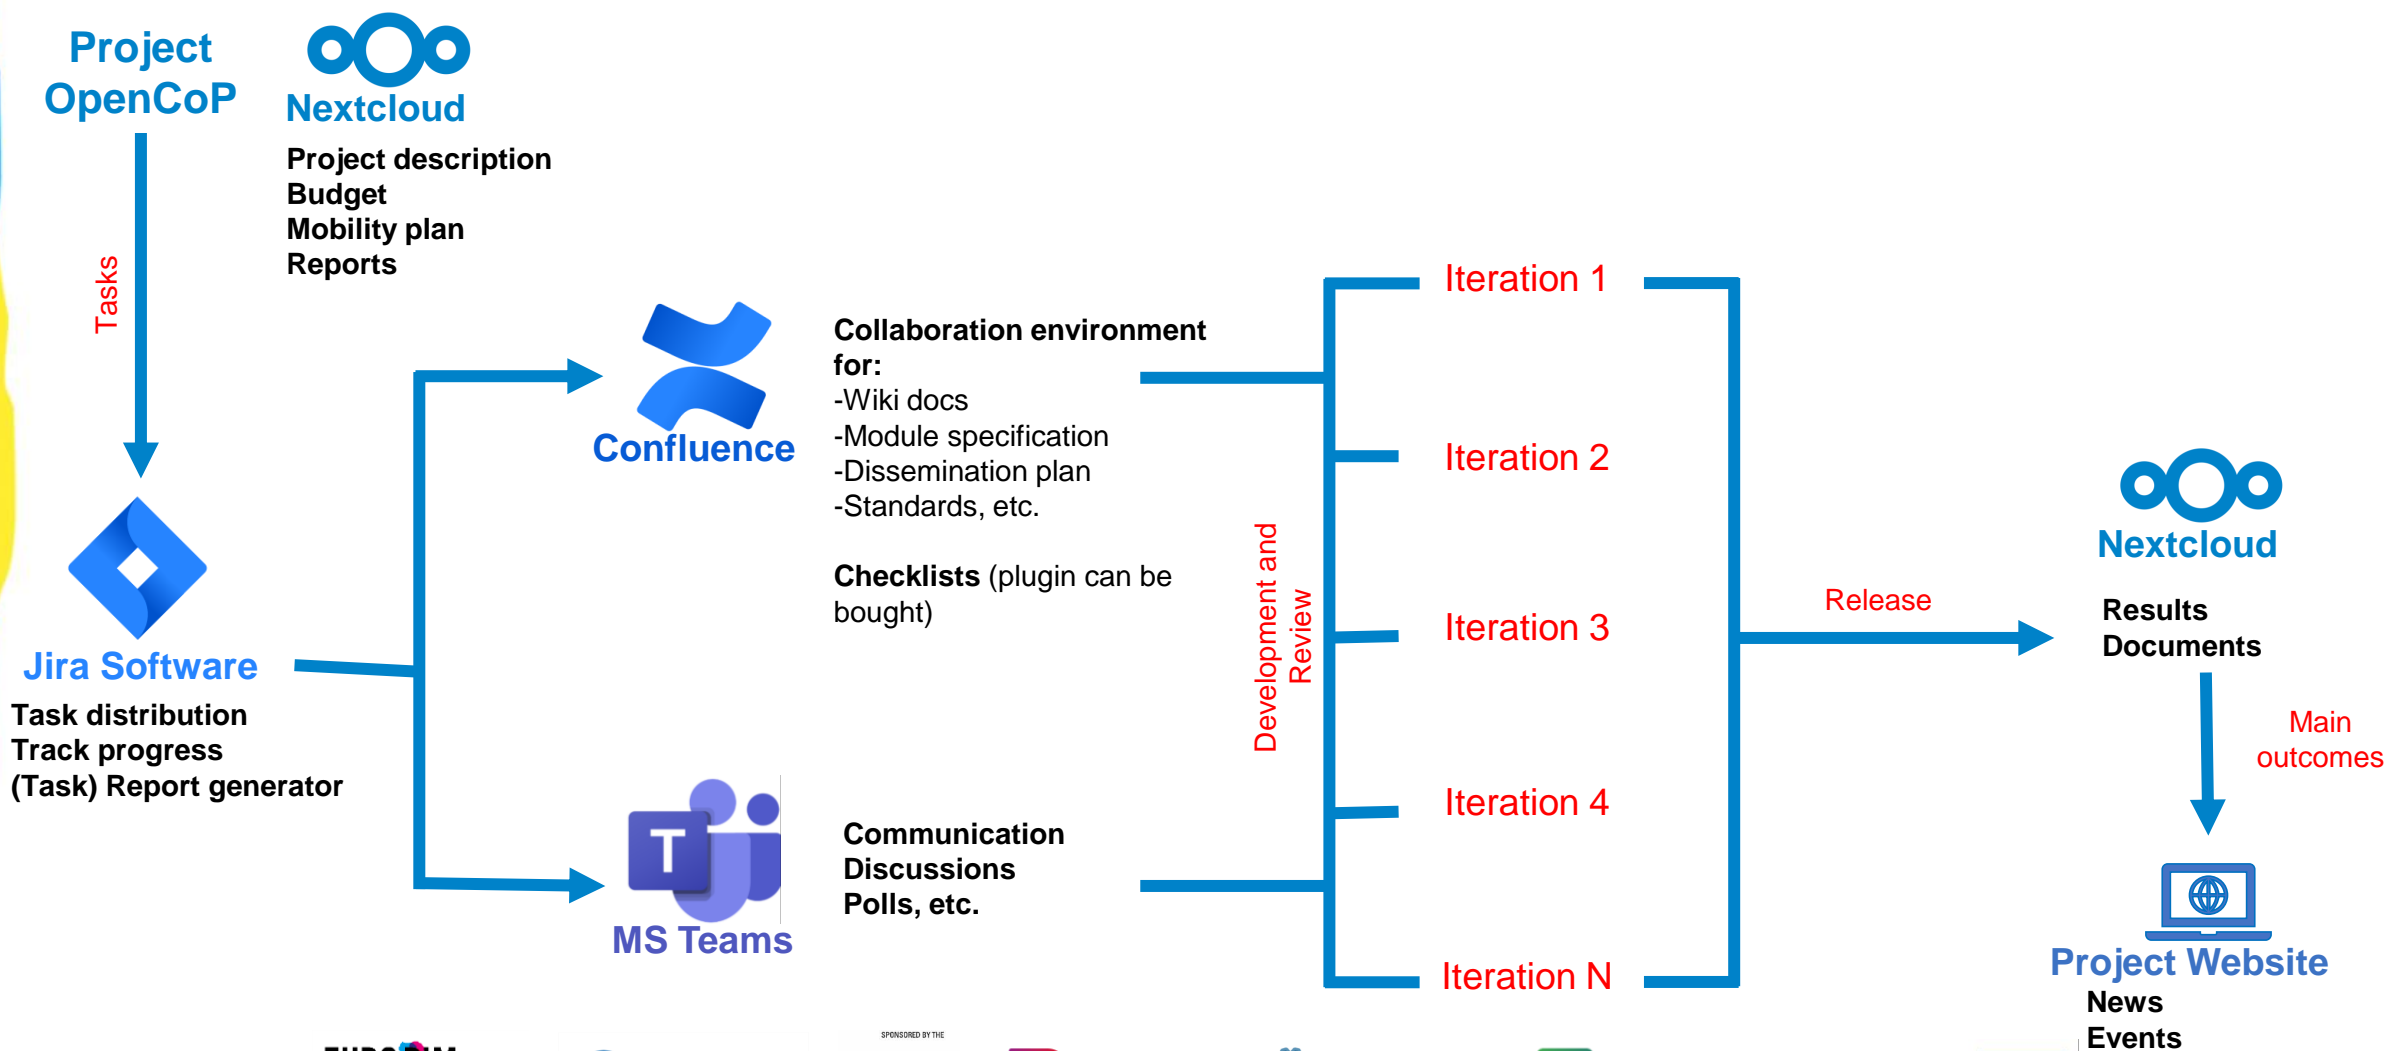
Project OpenCoP

Nextcloud

Project description
Budget
Mobility plan
Reports

Tasks

Jira Software

Task distribution
Track progress
(Task) Report generator

Confluence

Collaboration environment for:
-Wiki docs
-Module specification
-Dissemination plan
-Standards, etc.

Checklists (plugin can be bought)

MS Teams

Communication
Discussions
Polls, etc.

Development and Review

Iteration 1

Iteration 2

Iteration 3

Iteration 4

Iteration N

Release

Nextcloud

Results
Documents

Main outcomes

Project Website

News
Events

SPONSORED BY THE